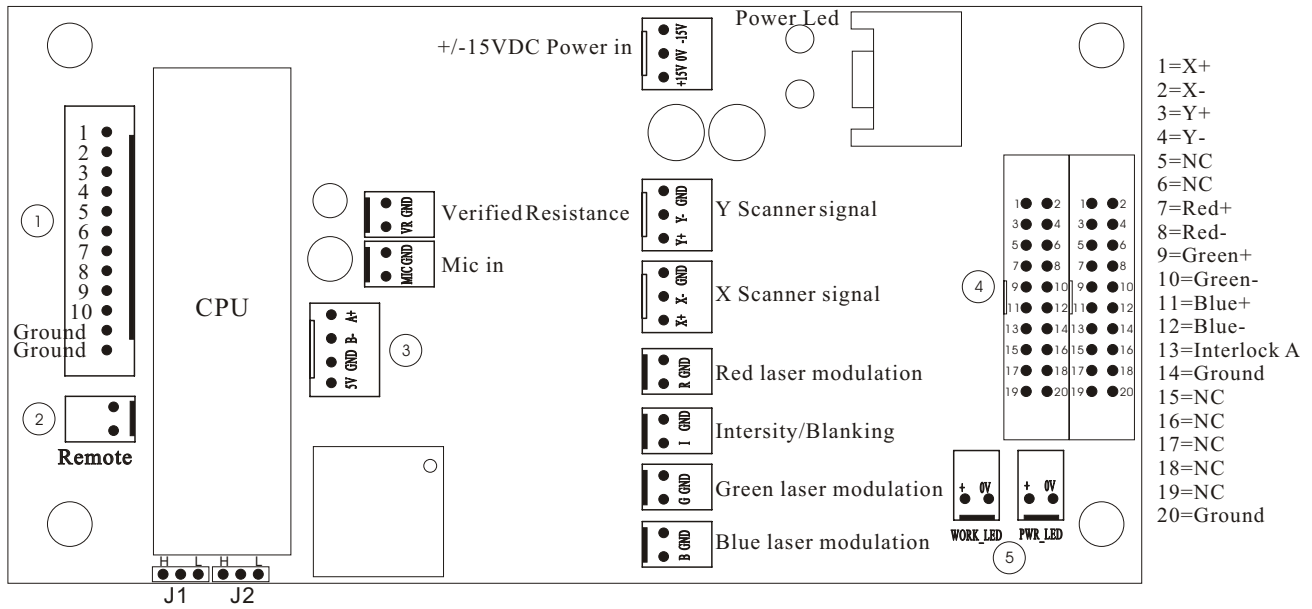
+/-15VDC Power in
+15V 0V -15V
Power Led

1=X+
2=X-
3=Y+
4=Y-
5=NC
6=NC
7=Red+
8=Red-
9=Green+
10=Green-
11=Blue+
12=Blue-
13=Interlock A
14=Ground
15=NC
16=NC
17=NC
18=NC
19=NC
20=Ground

1
2
3
4
5
6
7
8
9
10
Ground
Ground

①

CPU

VR GND
Verified Resistance
MIC GND
Mic in

A+ B- GND 5V
③

Y- GND Y+
Y Scanner signal
X- GND X+
X Scanner signal
R GND
Red laser modulation
I GND
Intersity/Blanking
G GND
Green laser modulation
B GND
Blue laser modulation

④
1 2 3 4 5 6 7 8 9 10 11 12 13 14 15 16 17 18 19 20
1 2 3 4 5 6 7 8 9 10 11 12 13 14 15 16 17 18 19 20

②
Remote

+ 0V
WORK_LED
+ 0V
PWR_LED
⑤

H L H L
J1 J2